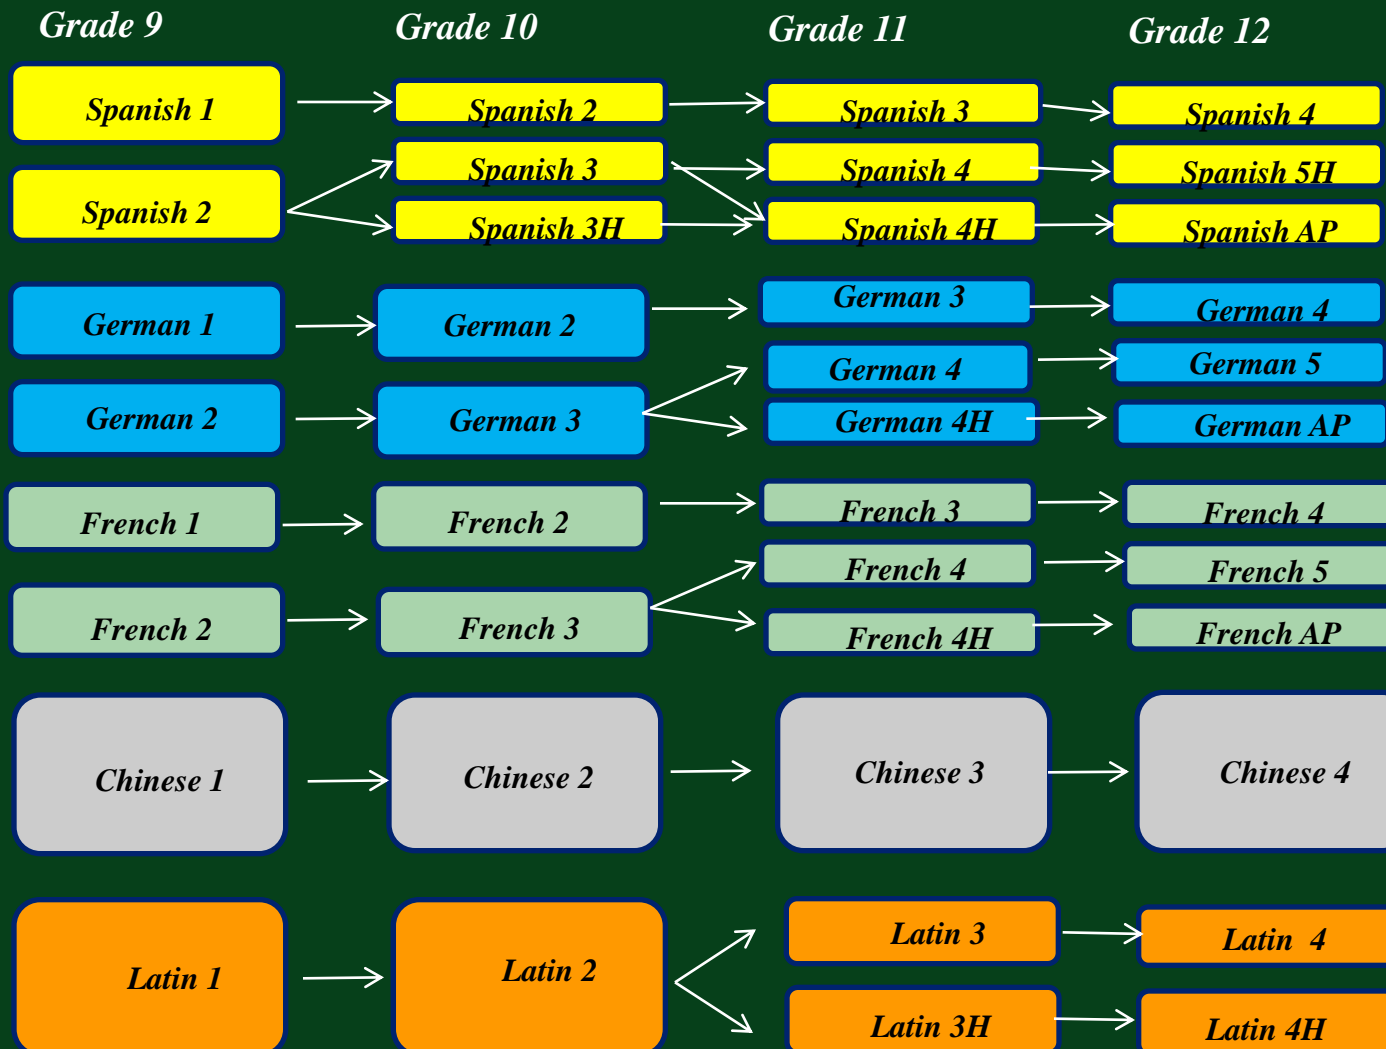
Grade 9
Grade 10
Grade 11
Grade 12

Spanish 1
Spanish 2
Spanish 3
Spanish 4

Spanish 2
Spanish 3
Spanish 4
Spanish 5H
Spanish 3H
Spanish 4H
Spanish AP

German 1
German 2
German 3
German 4

German 2
German 3
German 4
German 5
German 4H
German AP

French 1
French 2
French 3
French 4

French 2
French 3
French 4
French 5
French 4H
French AP

Chinese 1
Chinese 2
Chinese 3
Chinese 4

Latin 1
Latin 2
Latin 3
Latin 4
Latin 3H
Latin 4H